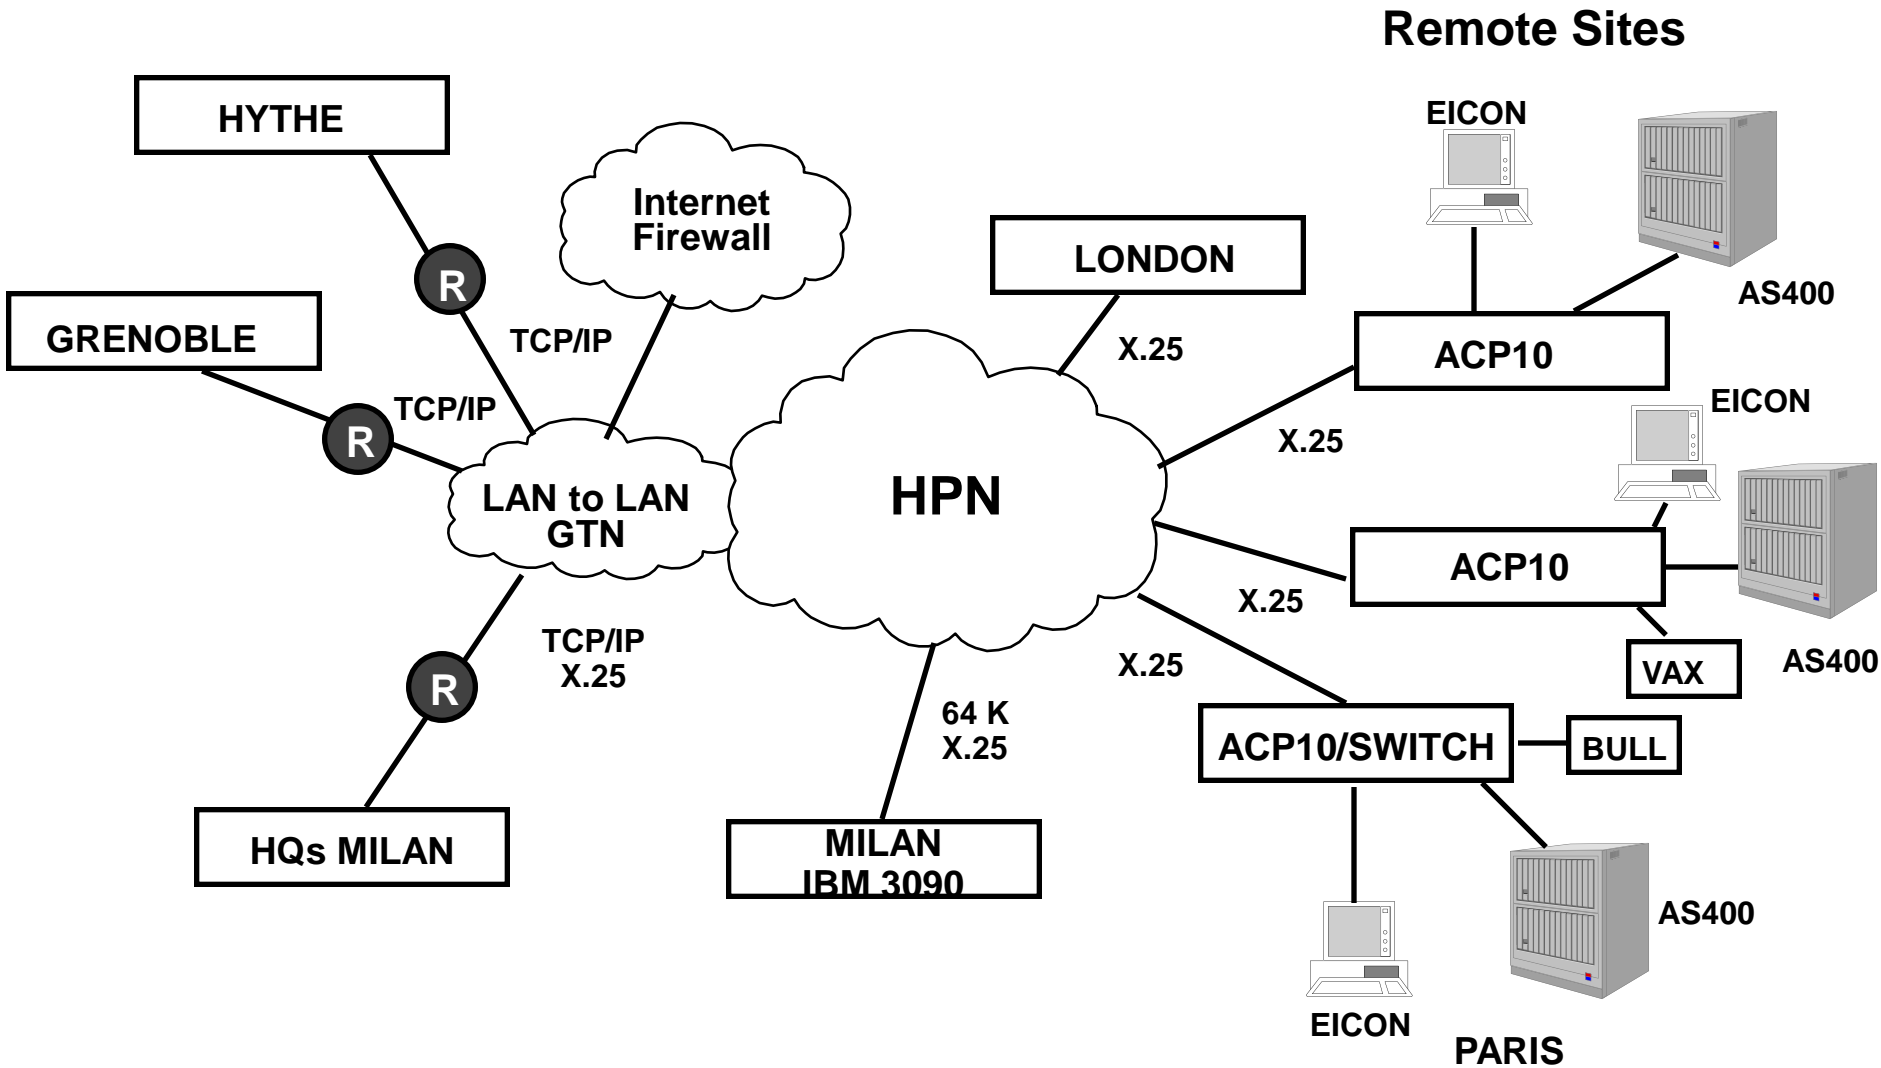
Remote Sites

HYTHE

Internet Firewall

GRENOBLE

R

TCP/IP

R

TCP/IP

LAN to LAN GTN

R

TCP/IP X.25

HQs MILAN

HPN

LONDON

X.25

EICON

AS400

ACP10

X.25

EICON

ACP10

X.25

VAX

AS400

X.25

ACP10/SWITCH

BULL

64 K X.25

MILAN IBM 3090

AS400

EICON

PARIS